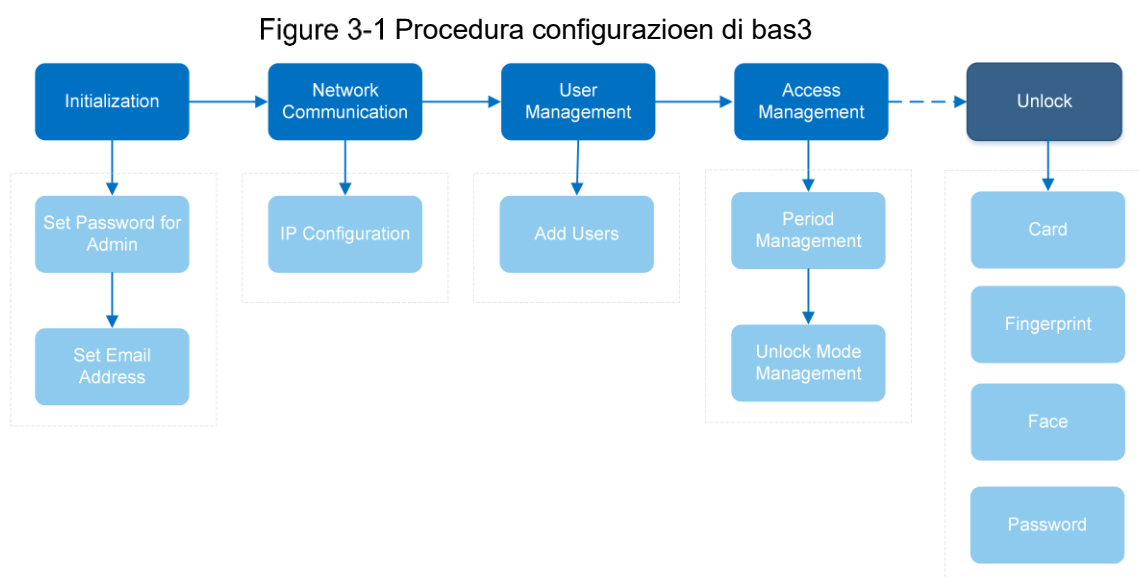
Figure 3-1 Procedura configurazioen di bas3

Initialization

Set Password for Admin

Set Email Address

Network Communication

IP Configuration

User Management

Add Users

Access Management

Period Management

Unlock Mode Management

Unlock

Card

Fingerprint

Face

Password